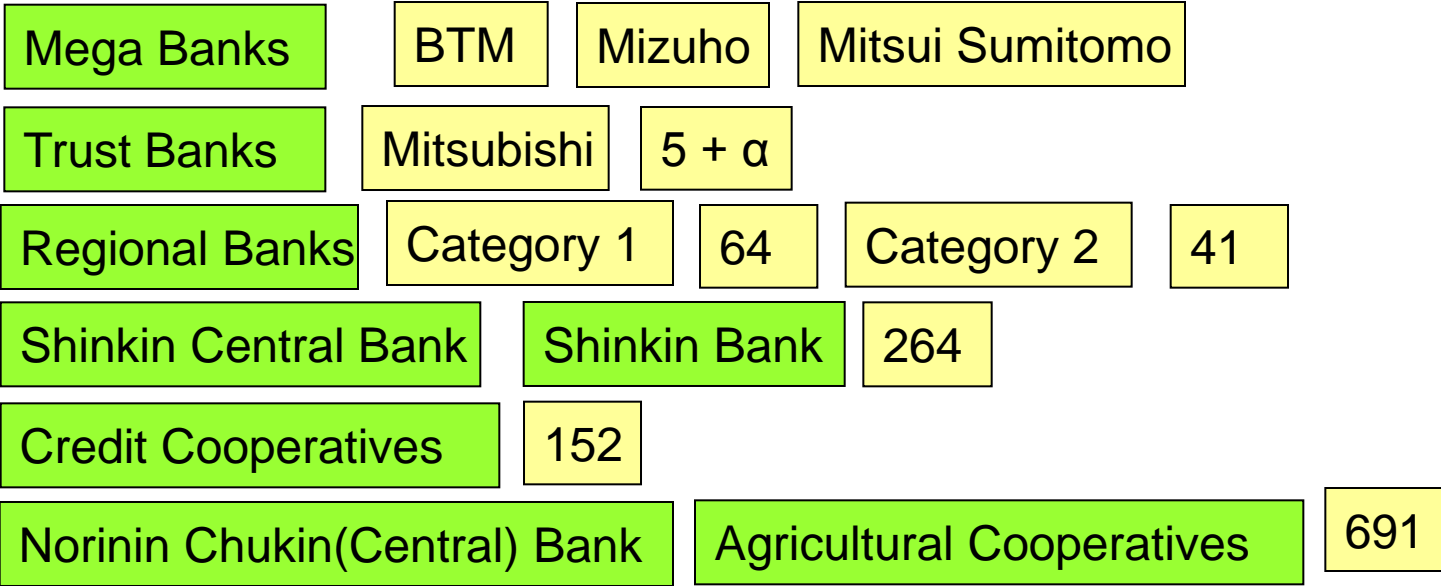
Mega Banks BTM Mizuho Mitsui Sumitomo

Trust Banks Mitsubishi $5 + \alpha$

Regional Banks Category 1 64 Category 2 41

Shinkin Central Bank Shinkin Bank 264

Credit Cooperatives 152

Norinin Chukin(Central) Bank Agricultural Cooperatives 691